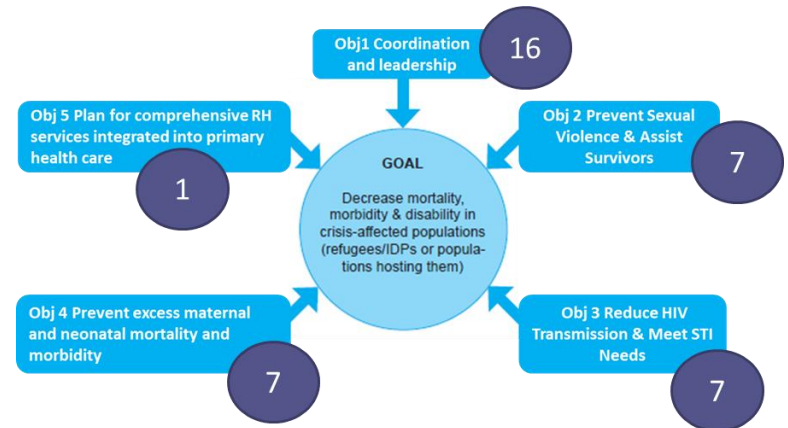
Obj1 Coordination and leadership

16

Obj 5 Plan for comprehensive RH services integrated into primary health care

1

Obj 2 Prevent Sexual Violence & Assist Survivors

7

GOAL

Decrease mortality, morbidity & disability in crisis-affected populations (refugees/IDPs or populations hosting them)

Obj 4 Prevent excess maternal and neonatal mortality and morbidity

7

Obj 3 Reduce HIV Transmission & Meet STI Needs

7